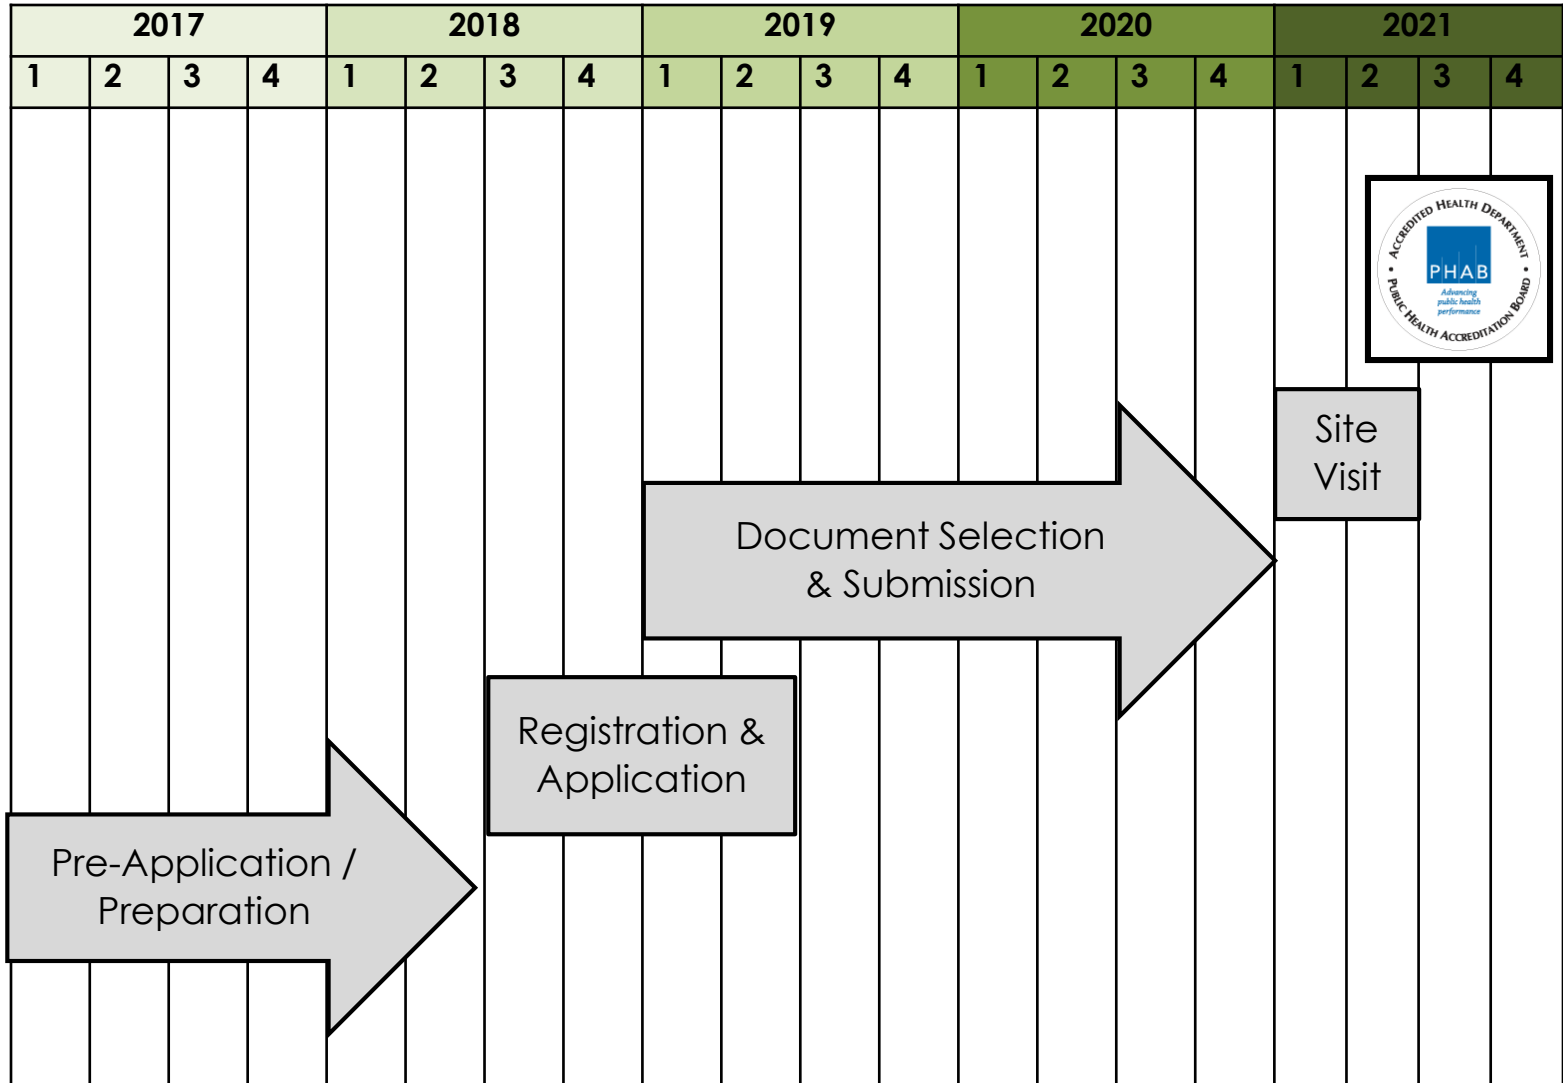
| 2017 | | | | 2018 | | | | 2019 | | | | 2020 | | | | 2021 | | | |
|---|---|---|---|---|---|---|---|---|---|---|---|---|---|---|---|---|---|---|---|
| 1 | 2 | 3 | 4 | 1 | 2 | 3 | 4 | 1 | 2 | 3 | 4 | 1 | 2 | 3 | 4 | 1 | 2 | 3 | 4 |

ACCREDITED HEALTH DEPARTMENT
PHAB
Advancing public health performance
PUBLIC HEALTH ACCREDITATION BOARD

Site Visit

Document Selection & Submission

Registration & Application

Pre-Application / Preparation